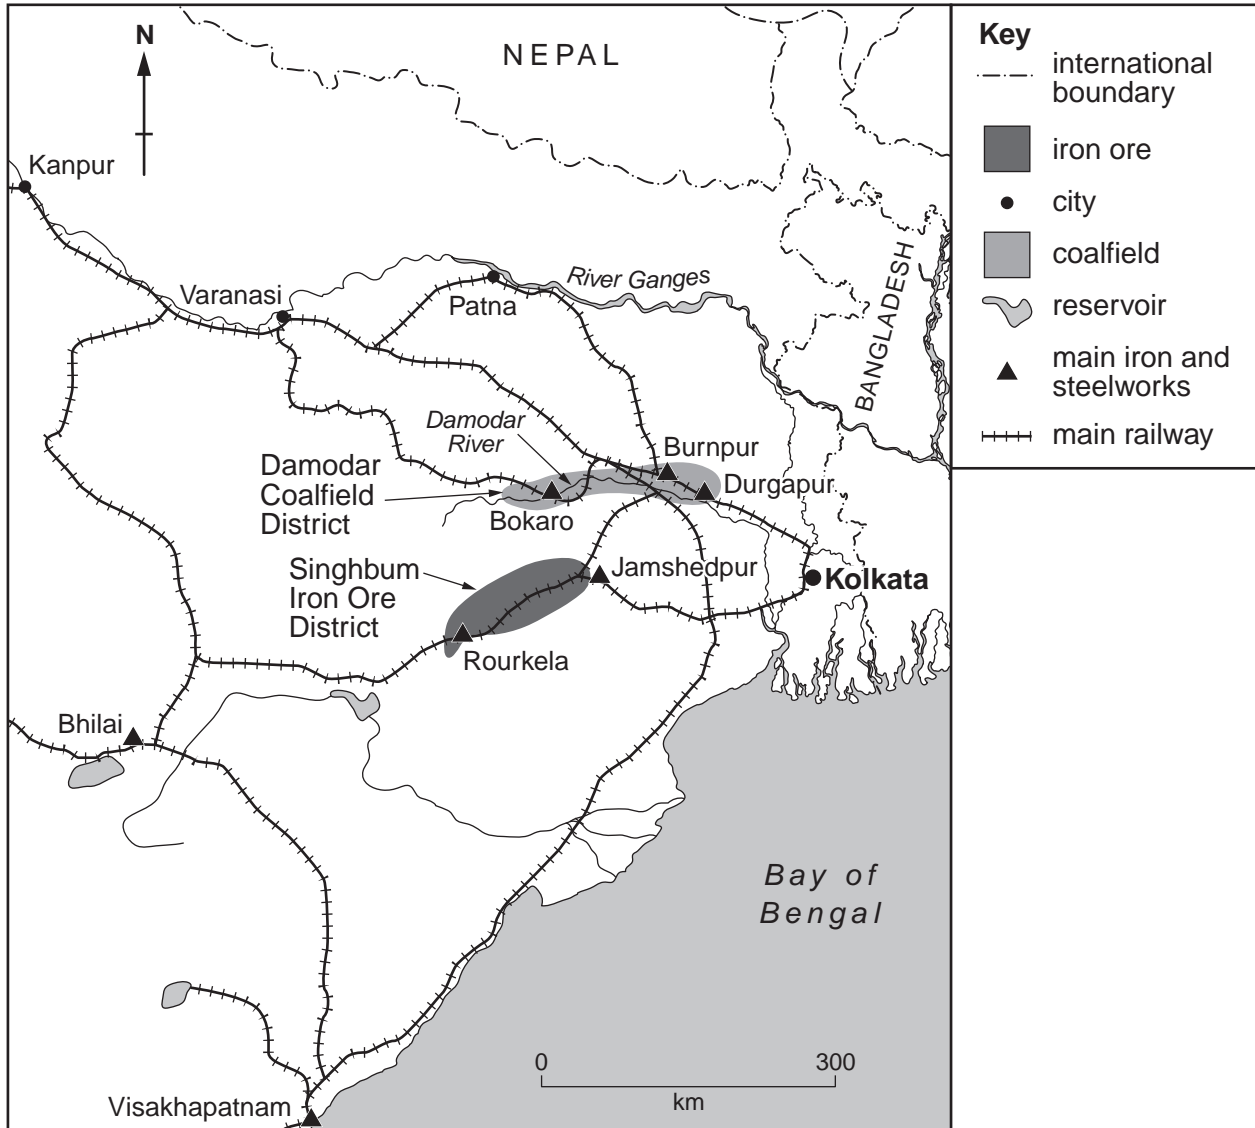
N

NEPAL

Kanpur

Varanasi

Patna

River Ganges

BANGLADESH

Damodar River

Burnpur

Durgapur

Damodar Coalfield District

Bokaro

Singhbum Iron Ore District

Jamshedpur

Kolkata

Rourkela

Bhilai

Bay of Bengal

Visakhapatnam

0 300
km

Key
international boundary
iron ore
city
coalfield
reservoir
main iron and steelworks
main railway